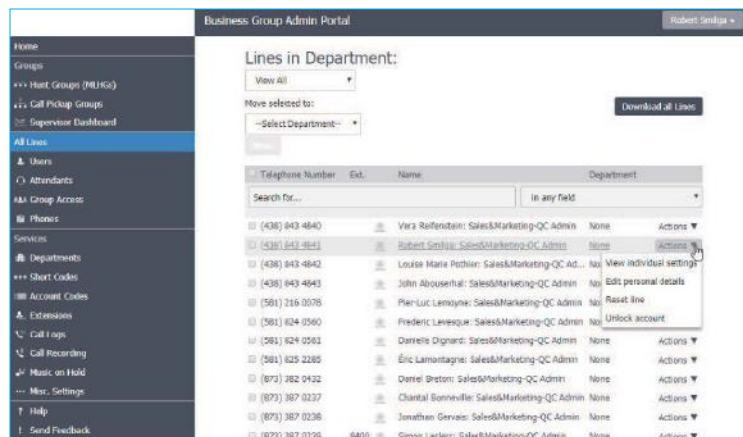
Business Group Admin Portal

Robert Smilga ▾

Home
Groups
Hunt Groups (MLHGs)
Call Pickup Groups
Supervisor Dashboard
All Lines
Users
Attendants
Group Access
Phones
Services
Departments
Short Codes
Account Codes
Extensions
Call Logs
Call Recording
Music on Hold
Misc. Settings
Help
Send Feedback

Lines in Department:

View All ▾

Move selected to:

--Select Department-- ▾

Move

Download all Lines

| | Telephone Number | Ext. | Name | Department | |
|---|---|---|---|---|---|
| | Search for... | | in any field | | ▾ |
| | (438) 843 4840 | | Vera Reifenstein: Sales&Marketing-QC Admin | None | Actions ▼ |
| | (438) 843 4841 | | Robert Smilga: Sales&Marketing-QC Admin | None | Actions ▼ |
| | (438) 843 4842 | | Louise Marie Pothier: Sales&Marketing-QC Ad... | No | View individual settings |
| | (438) 843 4843 | | John Abouserhal: Sales&Marketing-QC Admin | No | Edit personal details |
| | (581) 216 0078 | | Pier-Luc Lemoyne: Sales&Marketing-QC Admin | No | Reset line |
| | (581) 824 0560 | | Frederic Levesque: Sales&Marketing-QC Admin | No | Unlock account |
| | (581) 824 0561 | | Danielle Dignard: Sales&Marketing-QC Admin | None | Actions ▼ |
| | (581) 825 2285 | | Éric Lamontagne: Sales&Marketing-QC Admin | None | Actions ▼ |
| | (873) 382 0432 | | Daniel Breton: Sales&Marketing-QC Admin | None | Actions ▼ |
| | (873) 387 0237 | | Chantal Bonneville: Sales&Marketing-QC Admin | None | Actions ▼ |
| | (873) 387 0238 | | Jonathan Gervais: Sales&Marketing-QC Admin | None | Actions ▼ |
| | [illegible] | 6400 | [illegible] | None | Actions ▼ |